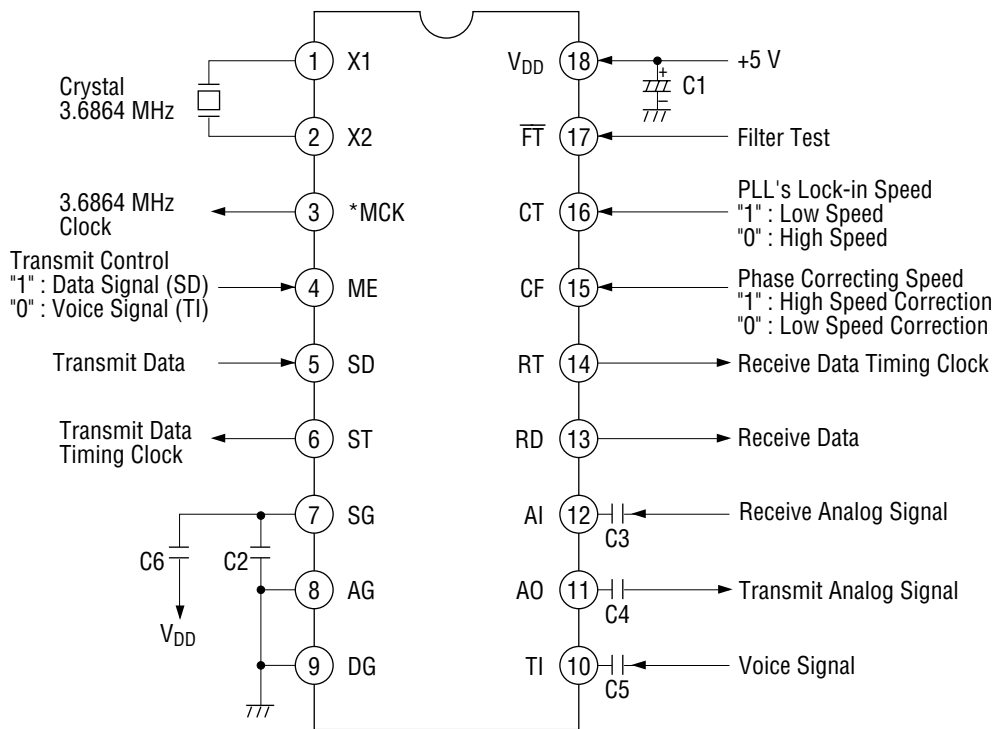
Crystal
3.6864 MHz

1 X1

2 X2

3.6864 MHz
Clock

3 *MCK

Transmit Control
"1" : Data Signal (SD)
"0" : Voice Signal (TI)

4 ME

Transmit Data

5 SD

Transmit Data
Timing Clock

6 ST

7 SG

C6 C2

8 AG

$V_{DD}$

9 DG

$V_{DD}$ 18

+5 V

C1

$\overline{FT}$ 17

Filter Test

CT 16

PLL's Lock-in Speed
"1" : Low Speed
"0" : High Speed

CF 15

Phase Correcting Speed
"1" : High Speed Correction
"0" : Low Speed Correction

RT 14

Receive Data Timing Clock

RD 13

Receive Data

AI 12

C3

Receive Analog Signal

AO 11

C4

Transmit Analog Signal

TI 10

C5

Voice Signal